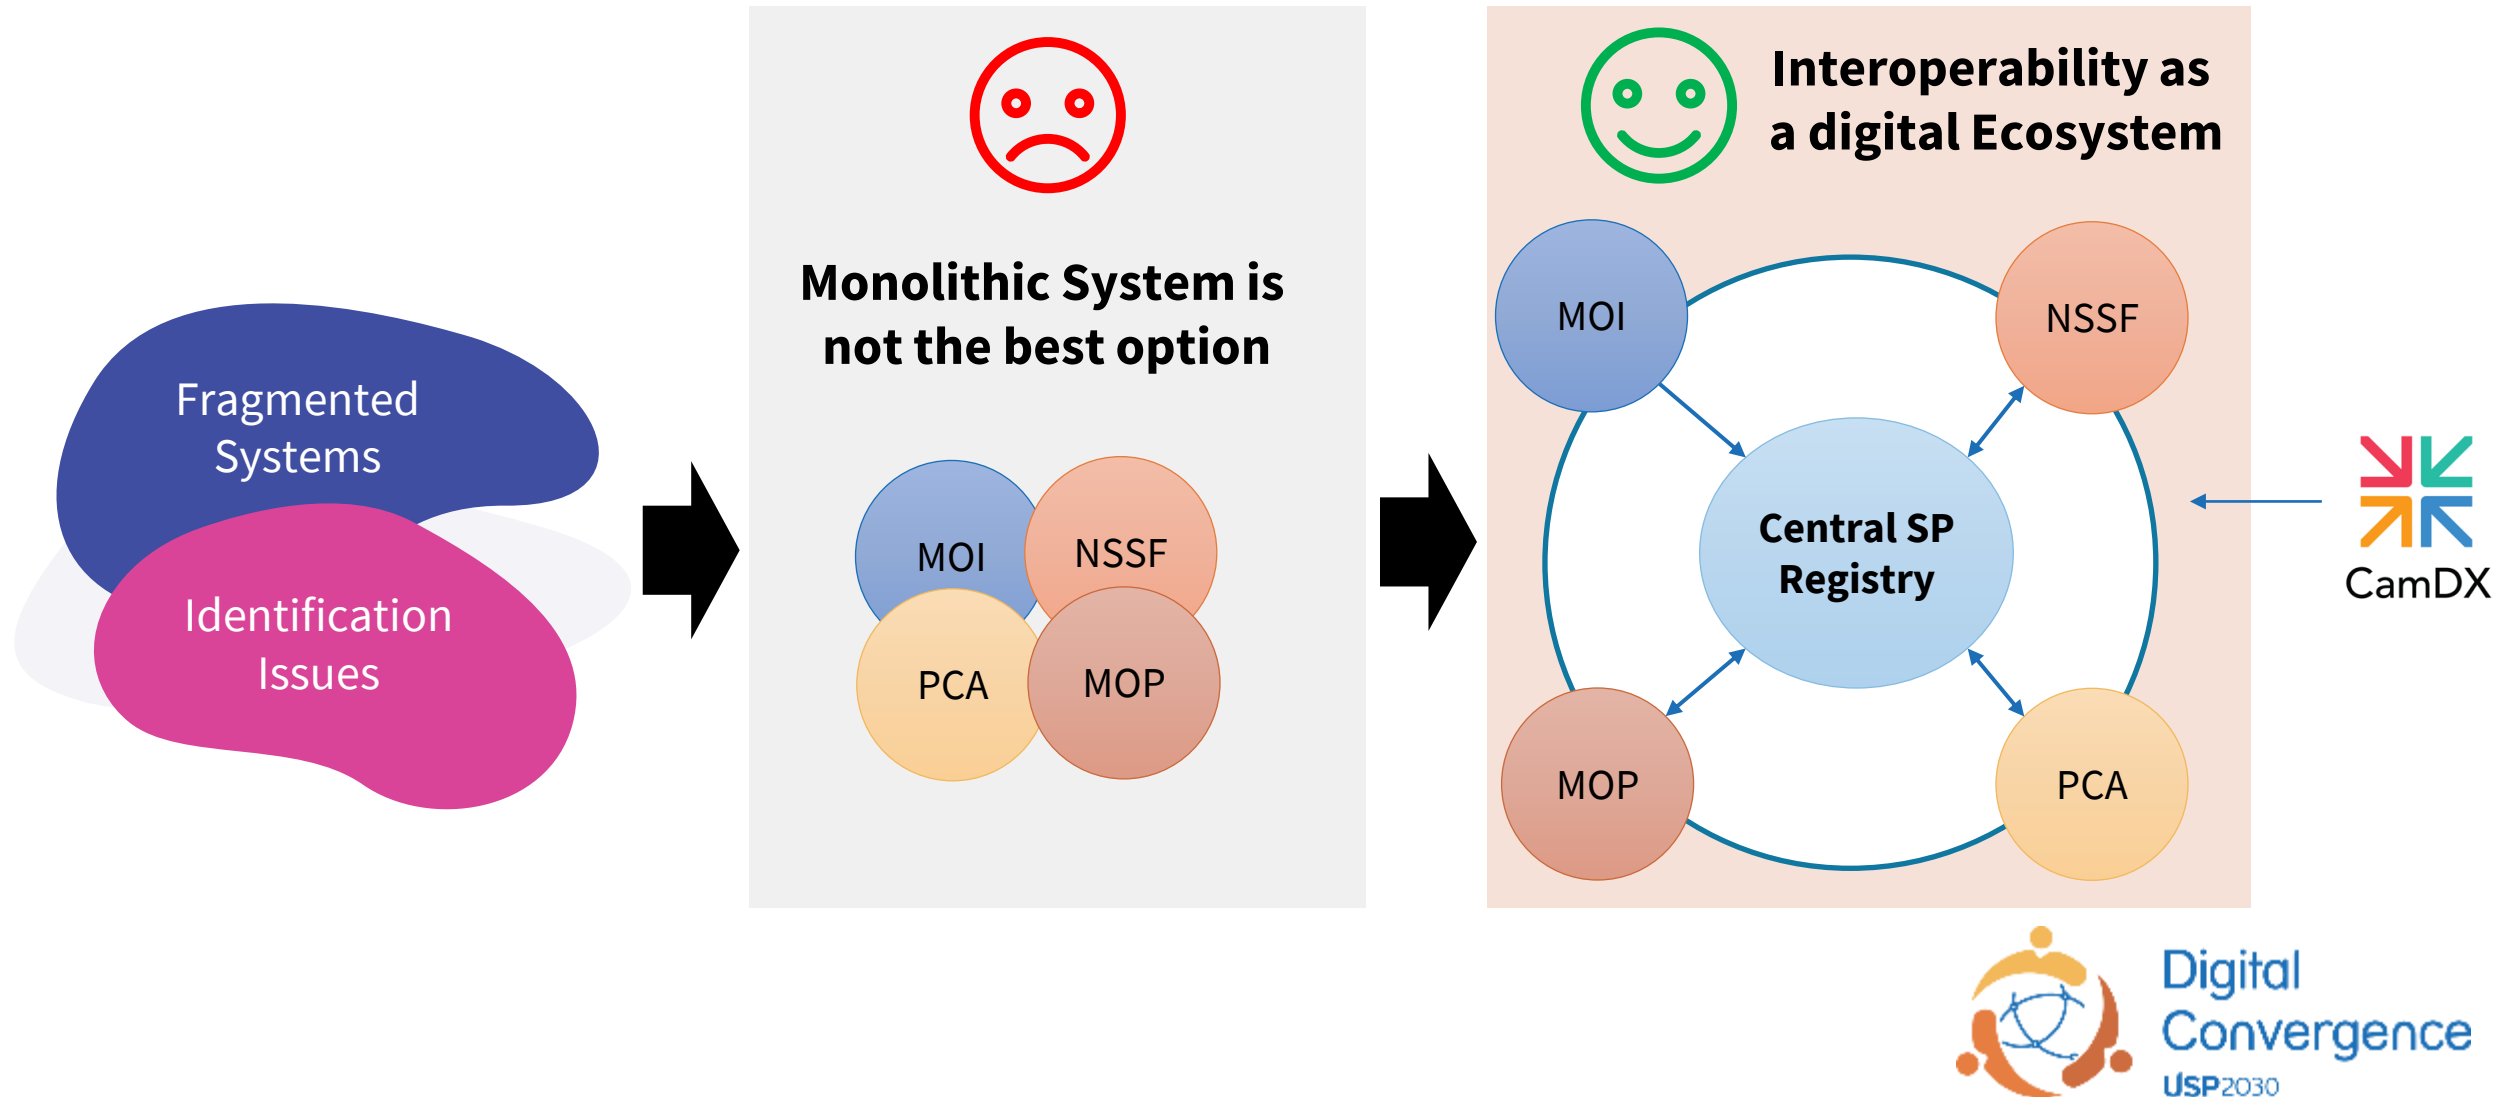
Fragmented Systems

Identification Issues

Monolithic System is not the best option

MOI
NSSF
PCA
MOP

Interoperability as a digital Ecosystem

MOI
NSSF
Central SP Registry
MOP
PCA

CamDX

Digital Convergence
USP2030